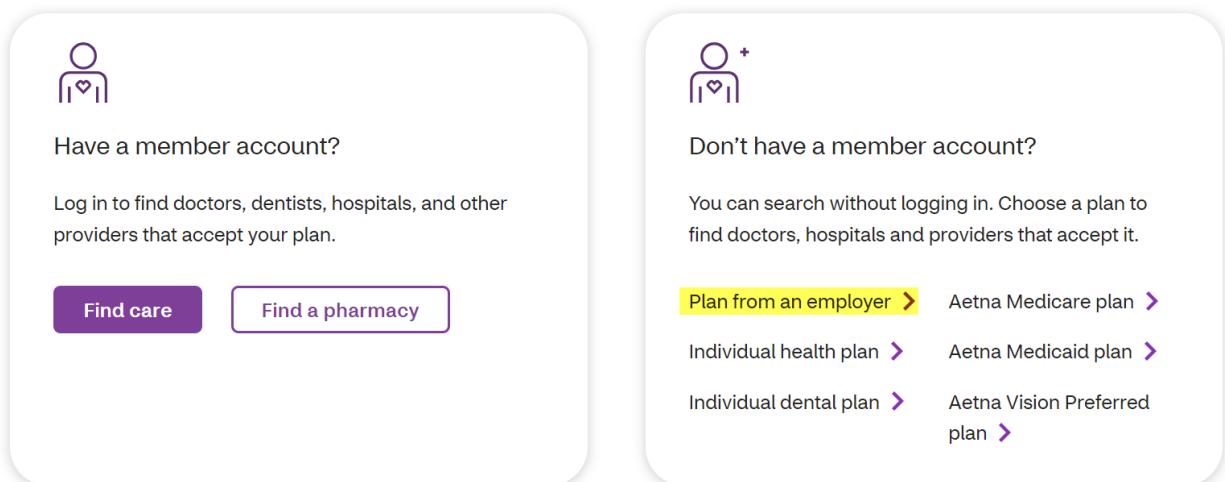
Have a member account?

Log in to find doctors, dentists, hospitals, and other providers that accept your plan.

Find care

Find a pharmacy

Don’t have a member account?

You can search without logging in. Choose a plan to find doctors, hospitals and providers that accept it.

Plan from an employer

Individual health plan

Individual dental plan

Aetna Medicare plan

Aetna Medicaid plan

Aetna Vision Preferred plan